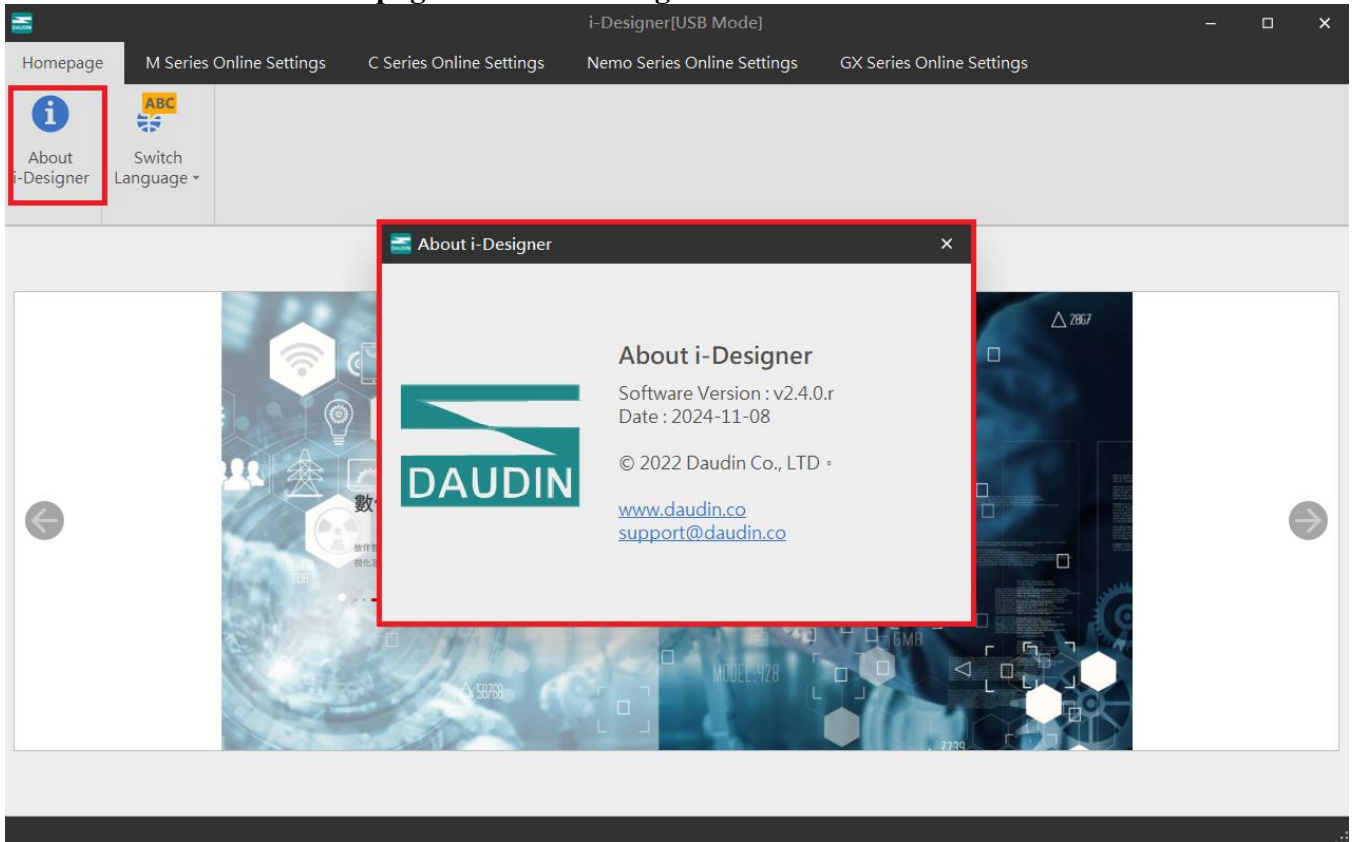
i-Designer[USB Mode]

Homepage
M Series Online Settings
C Series Online Settings
Nemo Series Online Settings
GX Series Online Settings

About i-Designer
ABC
Switch Language

About i-Designer

DAUDIN

About i-Designer
Software Version : v2.4.0.r
Date : 2024-11-08

© 2022 Daudin Co., LTD。

www.daudin.co
support@daudin.co

△ 2867
數
MODEL:428
GMB
△ 59768
7239